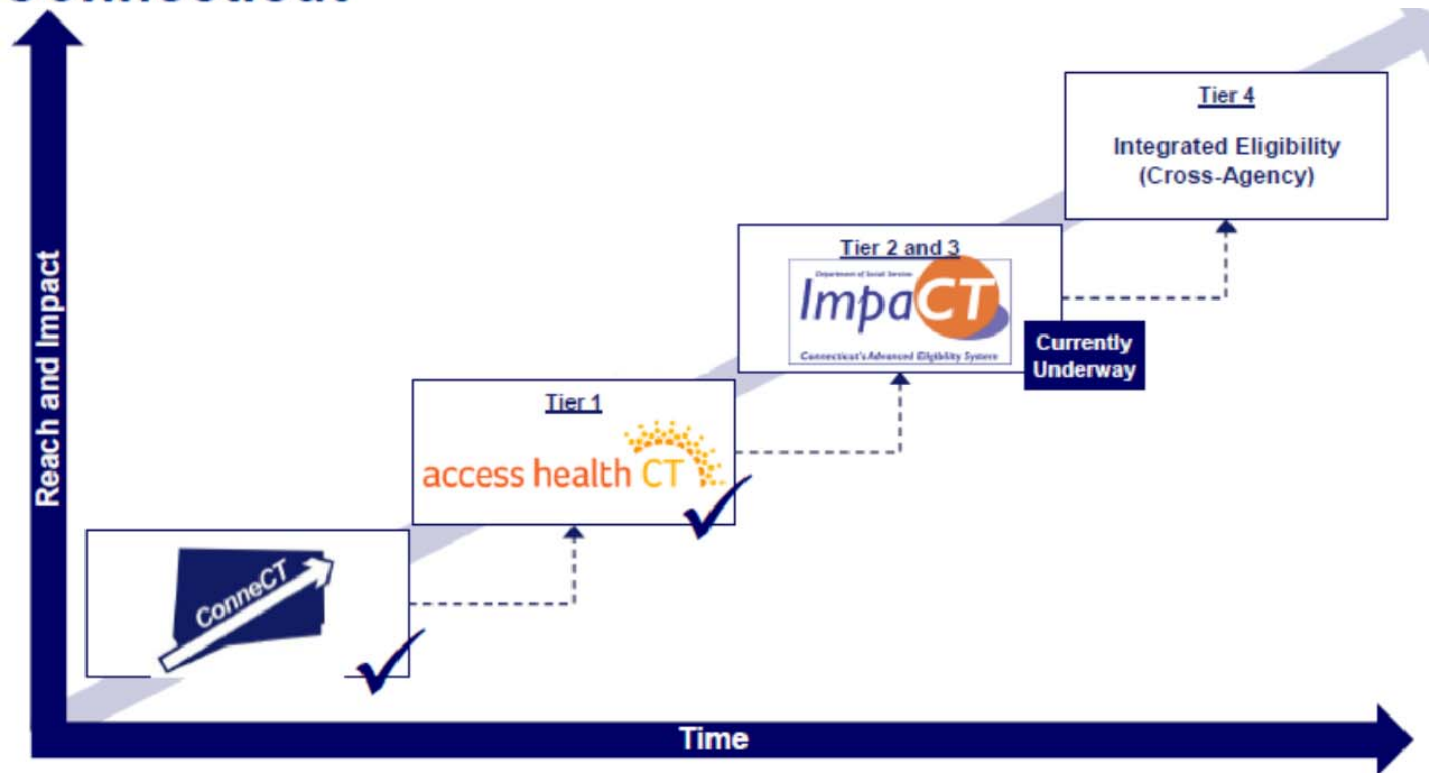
Tier 4

Integrated Eligibility (Cross-Agency)

Tier 2 and 3

Department of Social Services

ImpaCT

Connecticut's Advanced Eligibility System

Currently Underway

Tier 1

access health CT

ConneCT

Reach and Impact

Time